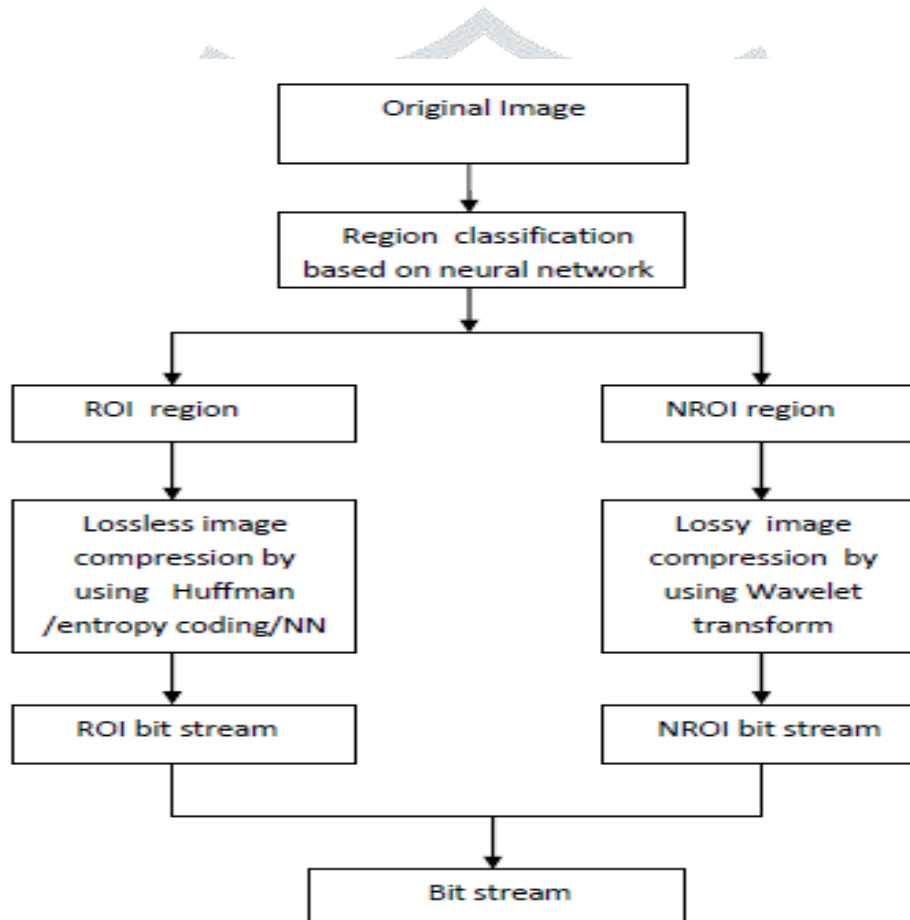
Original Image

Region classification based on neural network

ROI region

NROI region

Lossless image compression by using Huffman /entropy coding/NN

Lossy image compression by using Wavelet transform

ROI bit stream

NROI bit stream

Bit stream